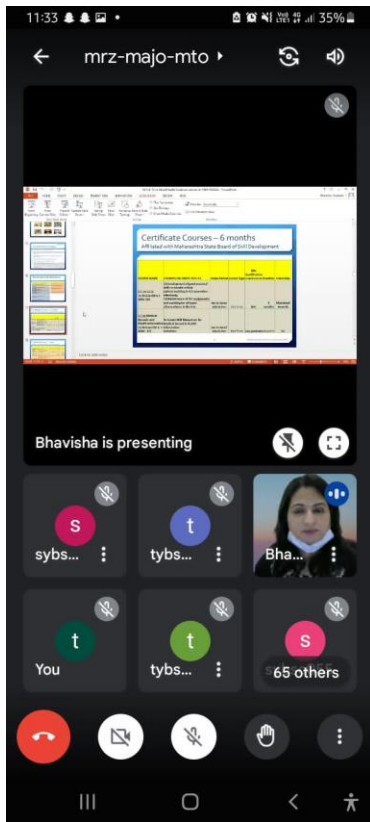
11:33

35%

mrz-majo-mto

Certificate Courses – 6 months

Affiliated with Maharashtra State Board of Skill Development

Bhavisha is presenting

S
sybs...

t
tybs...

Bha...

t
You

t
tybs...

S
65 others